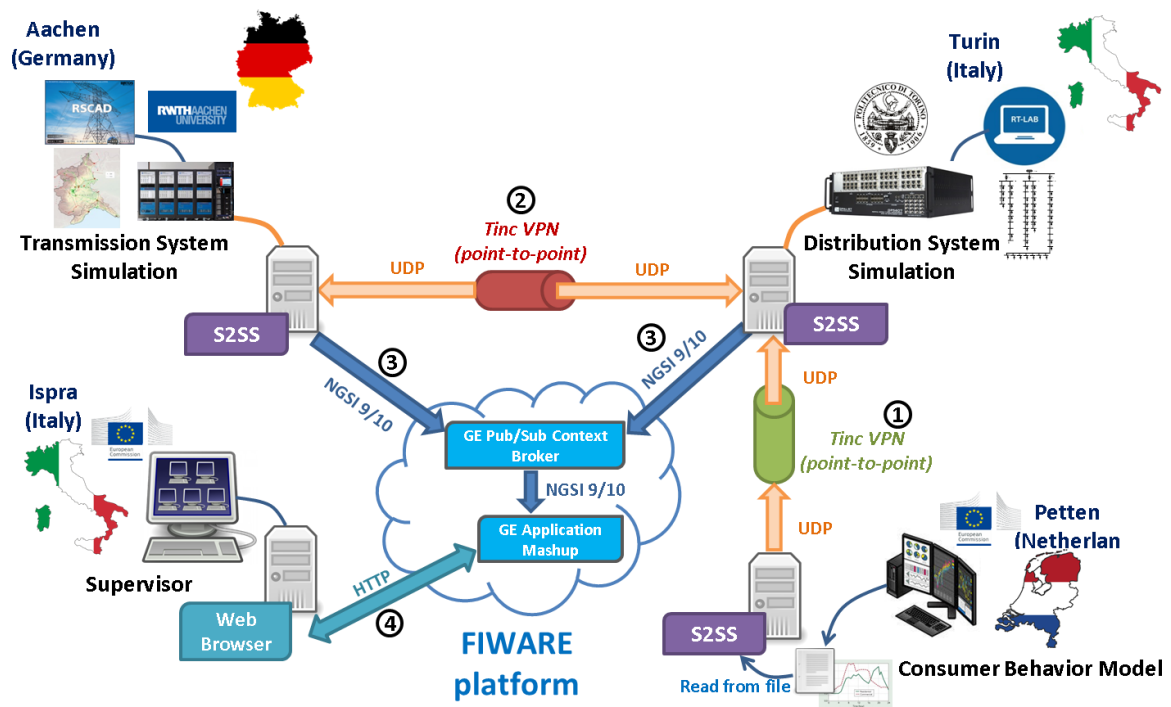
Aachen (Germany)

RSCAD

RWTH AACHEN UNIVERSITY

Transmission System Simulation

Turin (Italy)

RT-LAB

Distribution System Simulation

②
Tinc VPN (point-to-point)

UDP

UDP

S2SS

S2SS

③

③

NGSI 9/10

NGSI 9/10

UDP

①
Tinc VPN (point-to-point)

Ispra (Italy)

European Commission

GE Pub/Sub Context Broker

NGSI 9/10

GE Application Mashup

UDP

European Commission

Petten (Netherlan

Supervisor

HTTP

Web Browser

④

FIWARE platform

S2SS

Read from file

Consumer Behavior Model